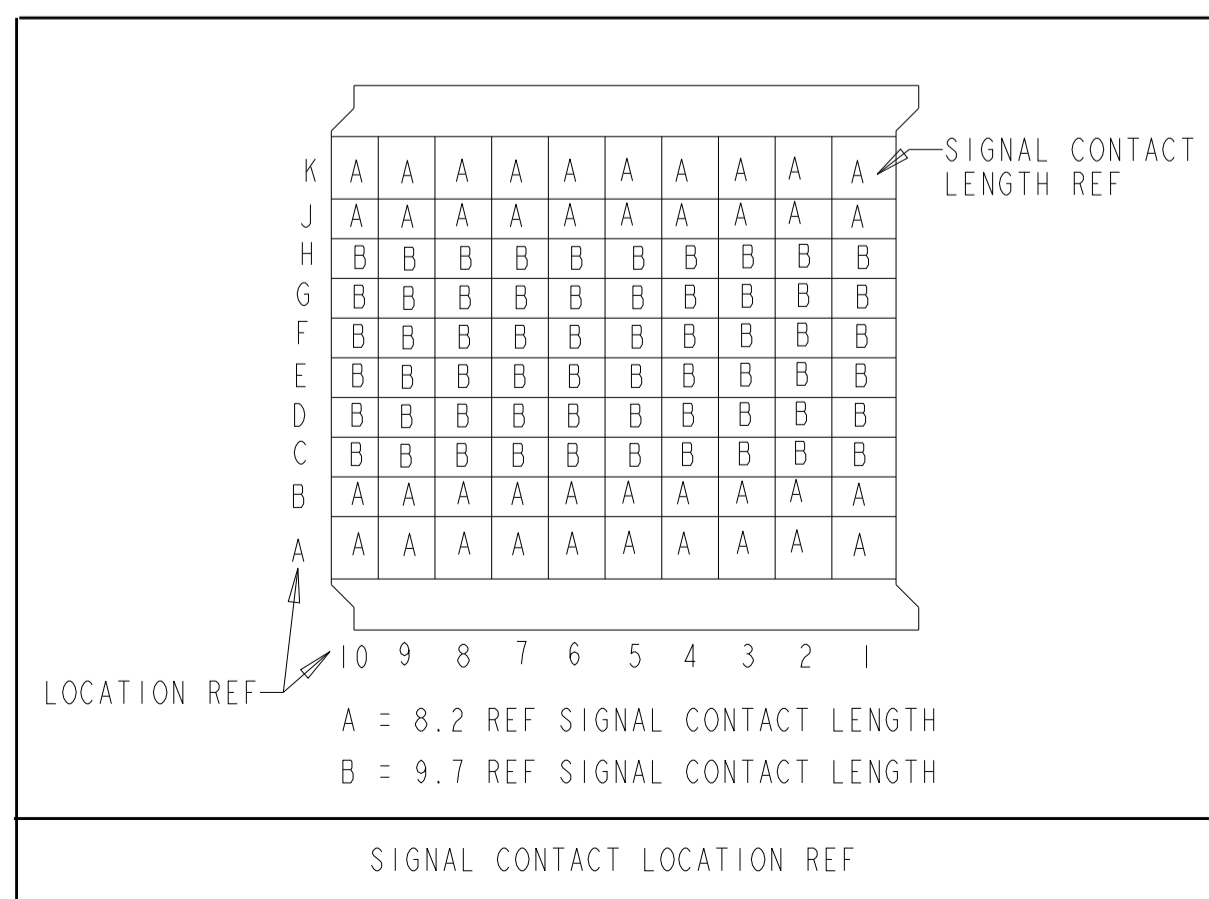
SIGNAL CONTACT LENGTH REF

| | | | | | | | | | | |
|---|---|---|---|---|---|---|---|---|---|---|
| K | A | A | A | A | A | A | A | A | A | A |
| J | A | A | A | A | A | A | A | A | A | A |
| H | B | B | B | B | B | B | B | B | B | B |
| G | B | B | B | B | B | B | B | B | B | B |
| F | B | B | B | B | B | B | B | B | B | B |
| E | B | B | B | B | B | B | B | B | B | B |
| D | B | B | B | B | B | B | B | B | B | B |
| C | B | B | B | B | B | B | B | B | B | B |
| B | A | A | A | A | A | A | A | A | A | A |
| A | A | A | A | A | A | A | A | A | A | A |
| | 10 | 9 | 8 | 7 | 6 | 5 | 4 | 3 | 2 | 1 |

LOCATION REF

A = 8.2 REF SIGNAL CONTACT LENGTH
B = 9.7 REF SIGNAL CONTACT LENGTH

SIGNAL CONTACT LOCATION REF